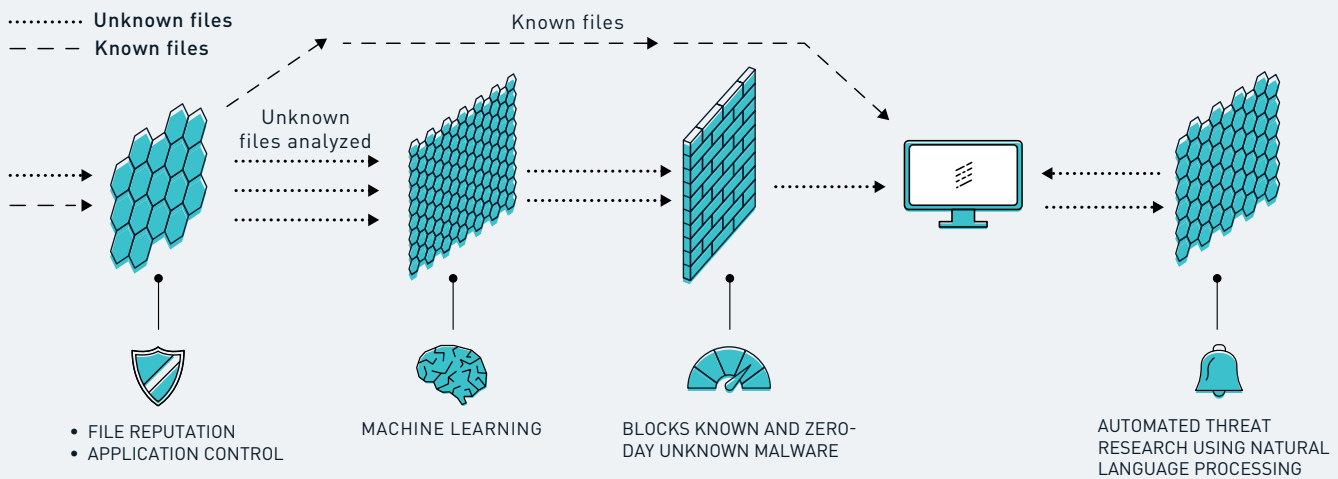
Unknown files
Known files

Known files

Unknown files analyzed

• FILE REPUTATION
• APPLICATION CONTROL

MACHINE LEARNING

BLOCKS KNOWN AND ZERO-DAY UNKNOWN MALWARE

AUTOMATED THREAT RESEARCH USING NATURAL LANGUAGE PROCESSING